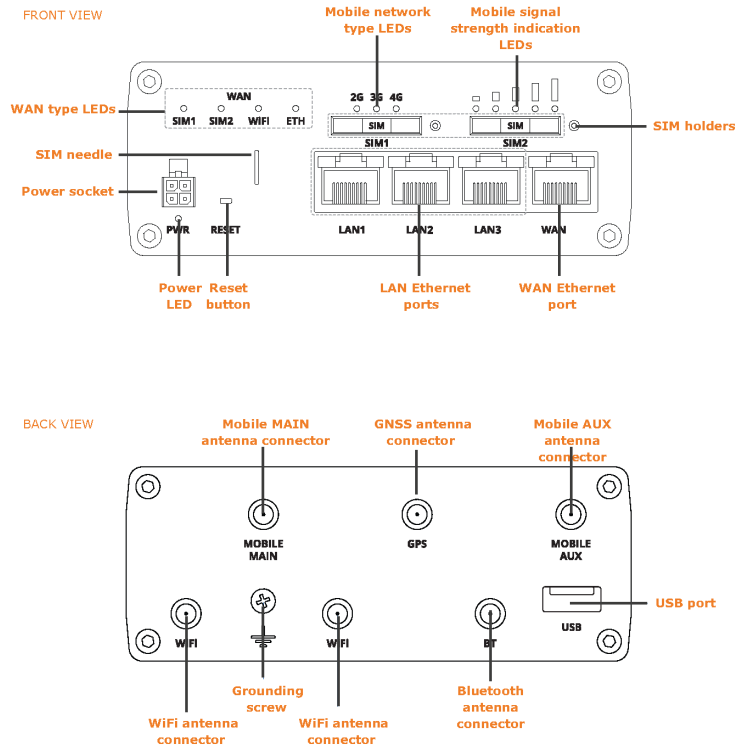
FRONT VIEW

Mobile network type LEDs

Mobile signal strength indication LEDs

WAN type LEDs

WAN
SIM1 SIM2 WiFi ETH

2G 3G 4G

SIM

SIM

SIM1

SIM2

SIM holders

SIM needle

Power socket

PWR

RESET

LAN1

LAN2

LAN3

WAN

Power LED

Reset button

LAN Ethernet ports

WAN Ethernet port

BACK VIEW

Mobile MAIN antenna connector

GNSS antenna connector

Mobile AUX antenna connector

MOBILE MAIN

GPS

MOBILE AUX

USB port

USB

WiFi

WiFi

BT

Grounding screw

Bluetooth antenna connector

WiFi antenna connector

WiFi antenna connector